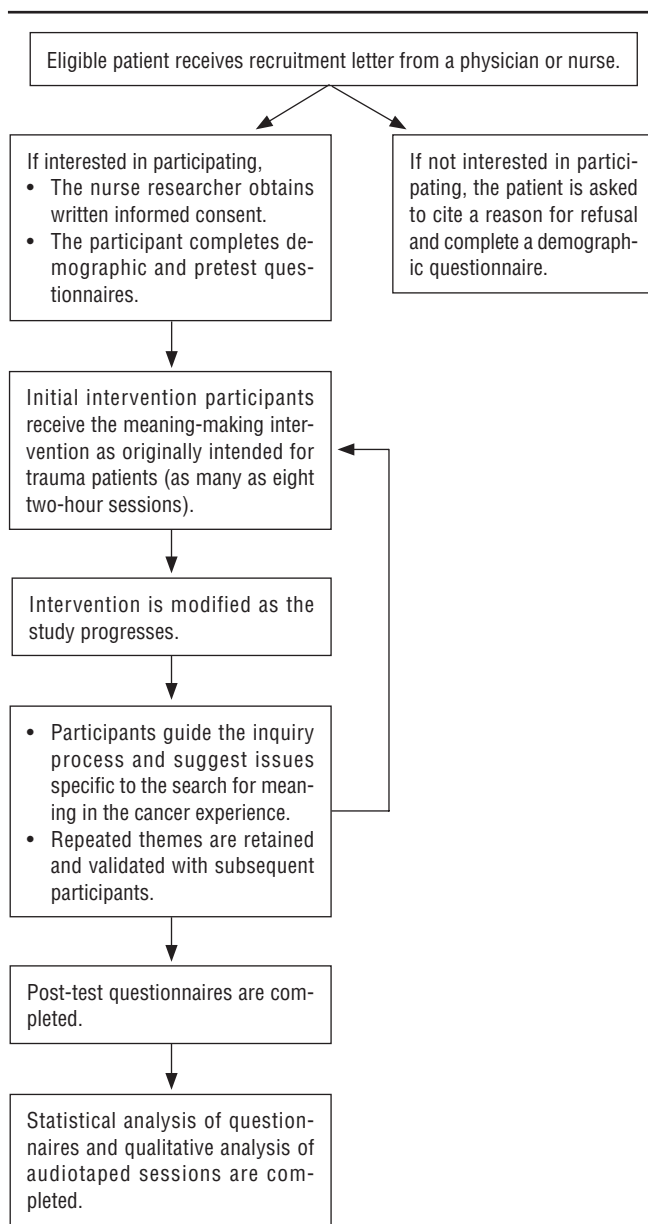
Eligible patient receives recruitment letter from a physician or nurse.

If interested in participating,
• The nurse researcher obtains written informed consent.
• The participant completes demographic and pretest questionnaires.

If not interested in participating, the patient is asked to cite a reason for refusal and complete a demographic questionnaire.

Initial intervention participants receive the meaning-making intervention as originally intended for trauma patients (as many as eight two-hour sessions).

Intervention is modified as the study progresses.

• Participants guide the inquiry process and suggest issues specific to the search for meaning in the cancer experience.
• Repeated themes are retained and validated with subsequent participants.

Post-test questionnaires are completed.

Statistical analysis of questionnaires and qualitative analysis of audiotaped sessions are completed.